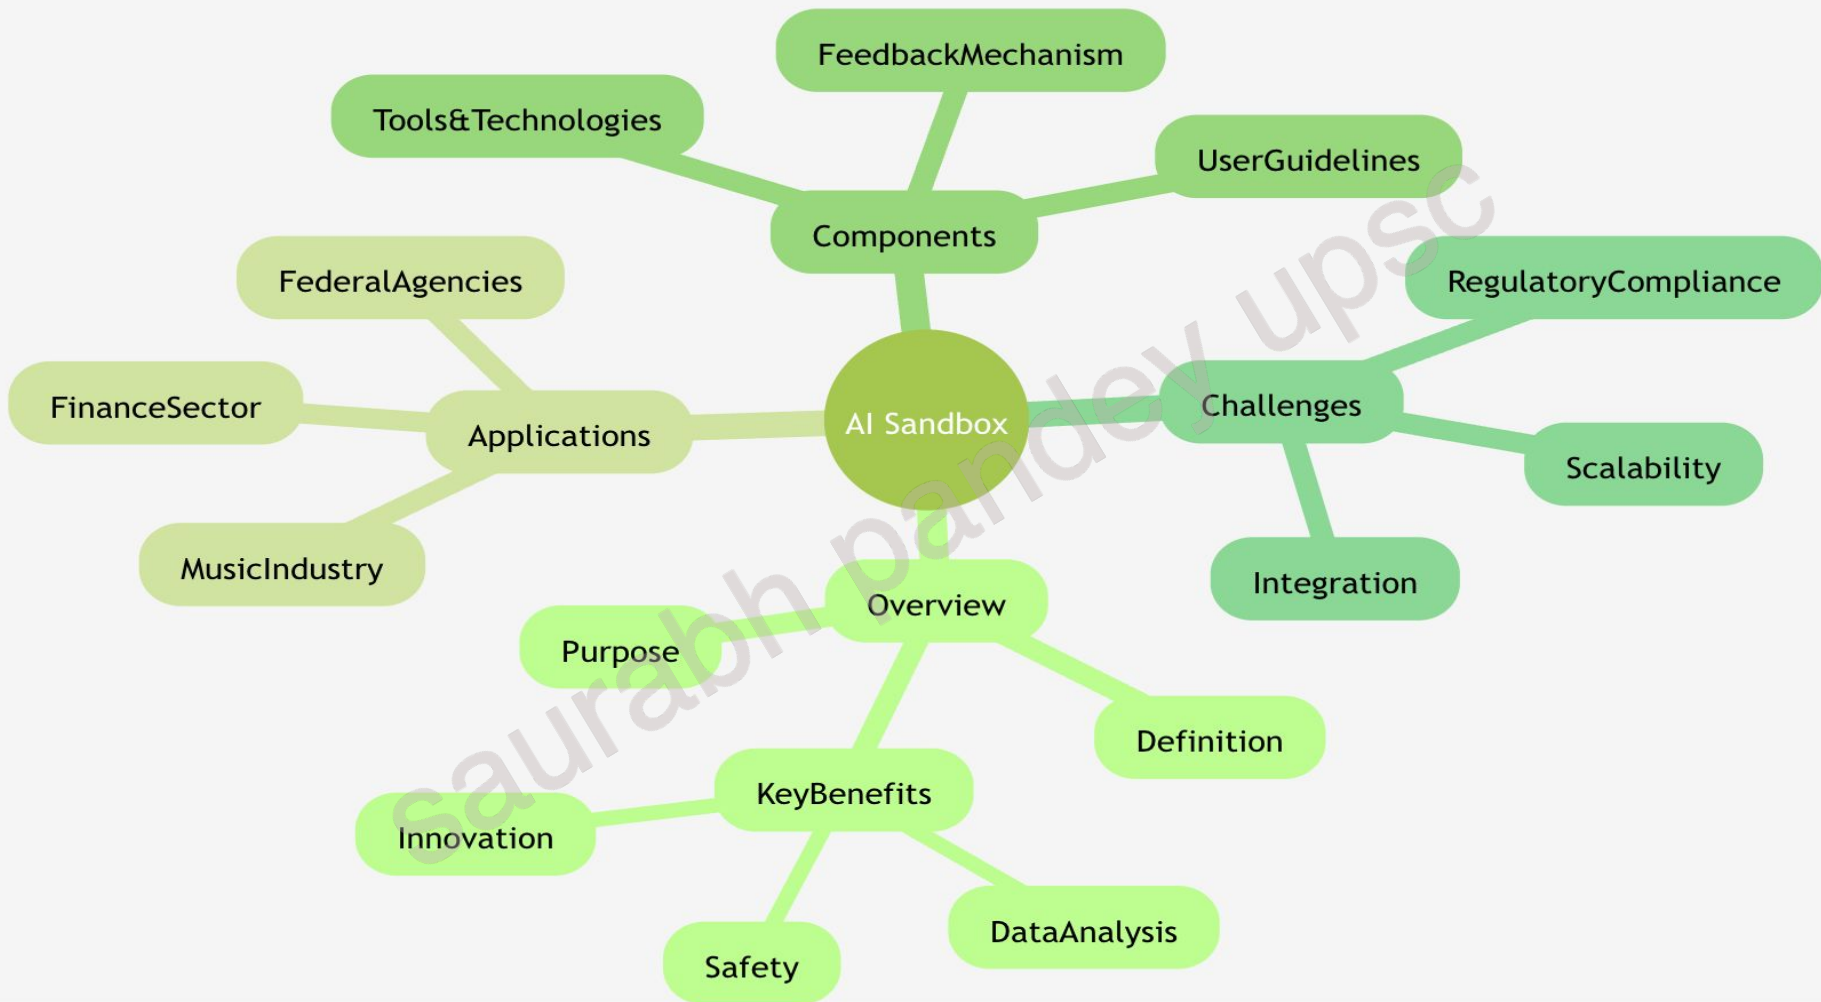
AI Sandbox

Components
FeedbackMechanism
Tools&Technologies
UserGuidelines

Applications
FederalAgencies
FinanceSector
MusicIndustry

Challenges
RegulatoryCompliance
Scalability
Integration

Overview
Purpose
Definition
KeyBenefits
Innovation
Safety
DataAnalysis

saurabh pandey upsc